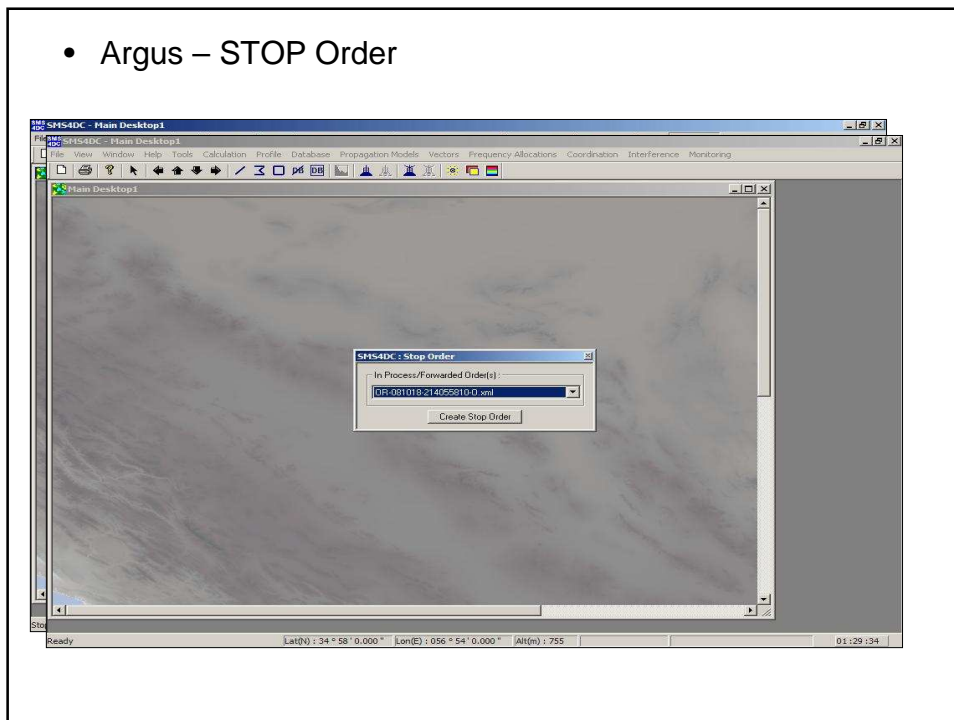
• Argus – STOP Order

SMS4DC - Main Desktop1

SMS4DC - Main Desktop1

File View Window Help Tools Calculation Profile Database Propagation Models Vectors Frequency Allocations Coordination Interference Monitoring

Main Desktop1

SMS4DC : Stop Order

In Process/Forwarded Order(s) :

OR-081018-214055810-0.xml

Create Stop Order

Ready

Lat(N) : 34 ° 58 ' 0.000 " Lon(E) : 056 ° 54 ' 0.000 " Alt(m) : 755

01:29:34